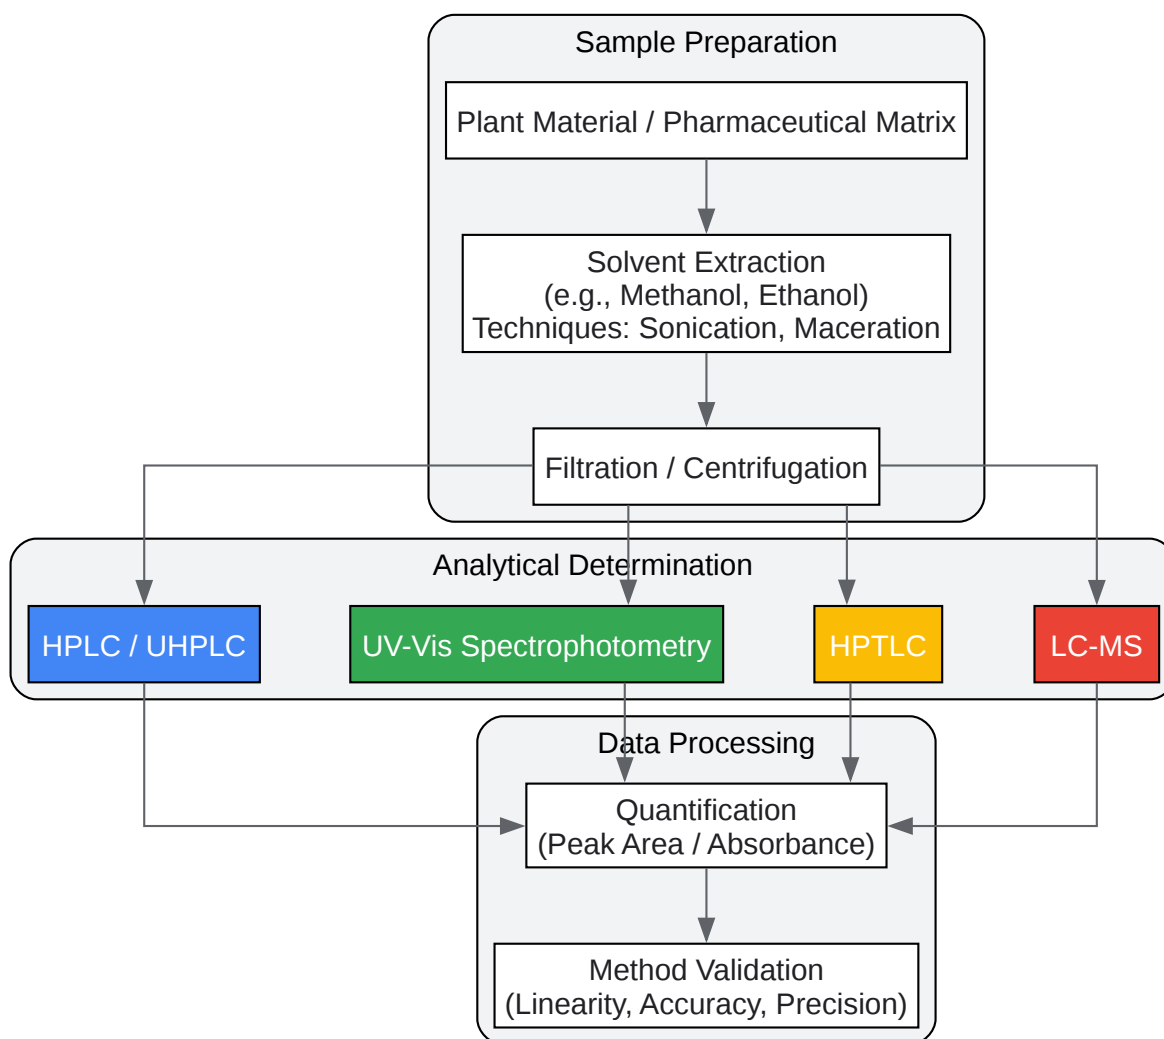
Sample Preparation

Plant Material / Pharmaceutical Matrix

Solvent Extraction
(e.g., Methanol, Ethanol)
Techniques: Sonication, Maceration

Filtration / Centrifugation

Analytical Determination

HPLC / UHPLC

UV-Vis Spectrophotometry

HPTLC

LC-MS

Data Processing

Quantification
(Peak Area / Absorbance)

Method Validation
(Linearity, Accuracy, Precision)